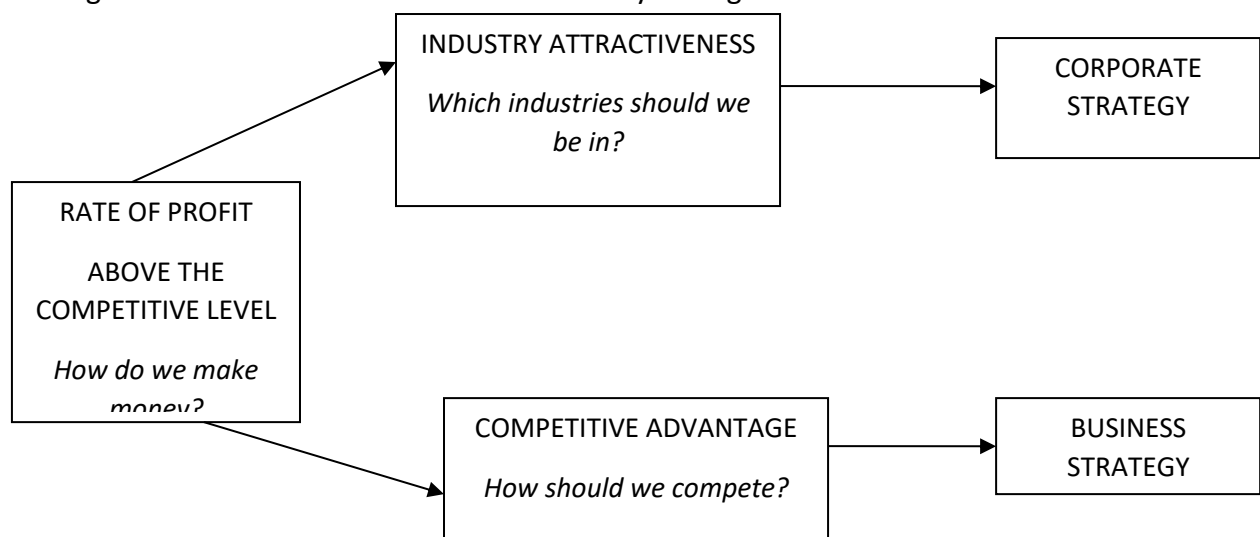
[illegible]

INDUSTRY ATTRACTIVENESS

*Which industries should we be in?*

CORPORATE STRATEGY

RATE OF PROFIT

ABOVE THE COMPETITIVE LEVEL

*How do we make money?*

COMPETITIVE ADVANTAGE

*How should we compete?*

BUSINESS STRATEGY